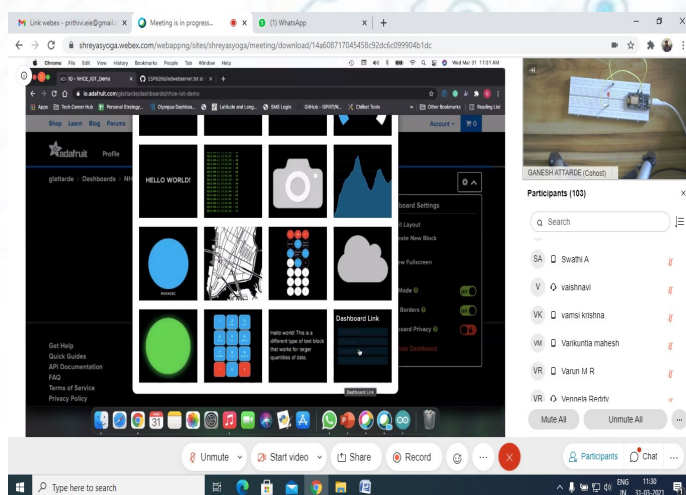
Link webex - prithvi.eie@gmail.c ×
Meeting is in progress... ×
(1) WhatsApp ×
+

shreyasyoga.webex.com/webappng/sites/shreyasyoga/meeting/download/14a608717045458c92dc6c099904b1dc

Chrome File Edit View History Bookmarks People Tab Window Help
Wed Mar 31 11:31 AM

io.adafruit.com/glattarde/dashboards/nhce-iot-demo

Apps Tech Career Hub Personal Strategy... Olympus Dashboa... Latitude and Long... SMS Login GitHub - ISPORT/N... Chillout Tools Other Bookmarks Reading List

Shop Learn Blog Forums
adafruit Profile
glattarde | Dashboards | NH
Account

HELLO WORLD!

Dashboard Settings
Edit Layout
Create New Block
View Fullscreen
Mode
Borders
Dashboard Privacy
Delete Dashboard

Hello world! This is a different type of text block that works for larger quantities of data.

Dashboard Link
Dashboard Link

Get Help
Quick Guides
API Documentation
FAQ
Terms of Service
Privacy Policy

GANESH ATTARDE (Cohost)

Participants (103)
Search
SA Swathi A
V vaishnavi
VK vamsi krishna
VM Varikuntla mahesh
VR Varun M R
VR Vennela Reddy
Mute All
Unmute All

Unmute
Start video
Share
Record
Participants
Chat

Type here to search
ENG IN 11:30 31-03-2021